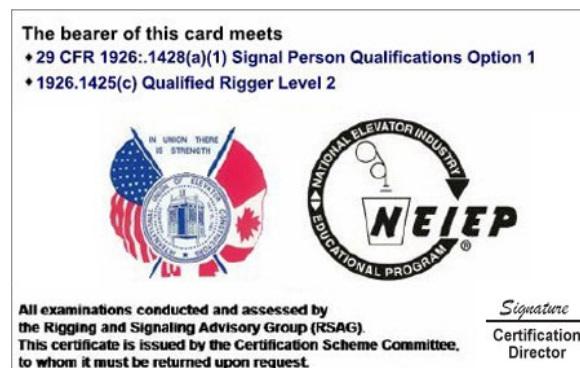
The bearer of this card meets
• 29 CFR 1926:.1428(a)(1) Signal Person Qualifications Option 1
• 1926.1425(c) Qualified Rigger Level 2

IN UNION THERE IS STRENGTH

NATIONAL ELEVATOR INDUSTRY EDUCATIONAL PROGRAM
NEIEP ®

All examinations conducted and assessed by the Rigging and Signaling Advisory Group (RSAG). This certificate is issued by the Certification Scheme Committee, to whom it must be returned upon request.

Signature
Certification Director